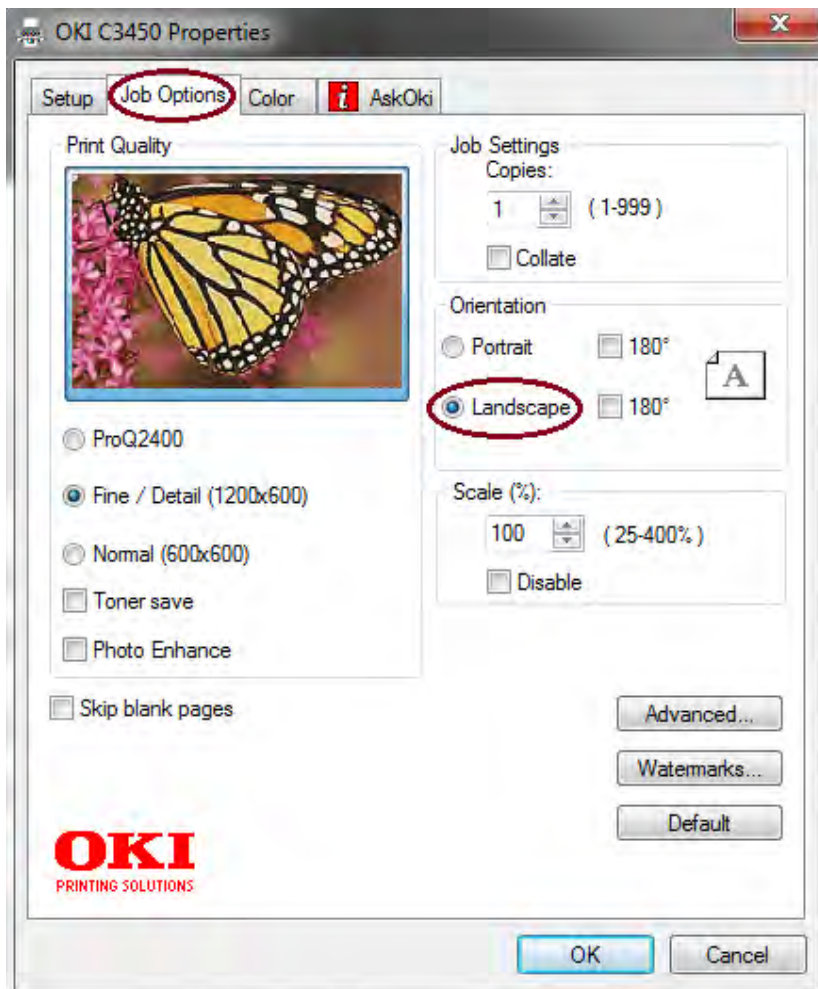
OKI C3450 Properties

X

Setup Job Options Color i AskOki

Print Quality

ProQ2400

Fine / Detail (1200x600)

Normal (600x600)

Toner save

Photo Enhance

Job Settings
Copies:
1 (1-999)
Collate

Orientation
Portrait 180°
Landscape 180°

A

Scale (%):
100 (25-400%)
Disable

Skip blank pages

Advanced...

Watermarks...

Default

OKI
PRINTING SOLUTIONS

OK Cancel